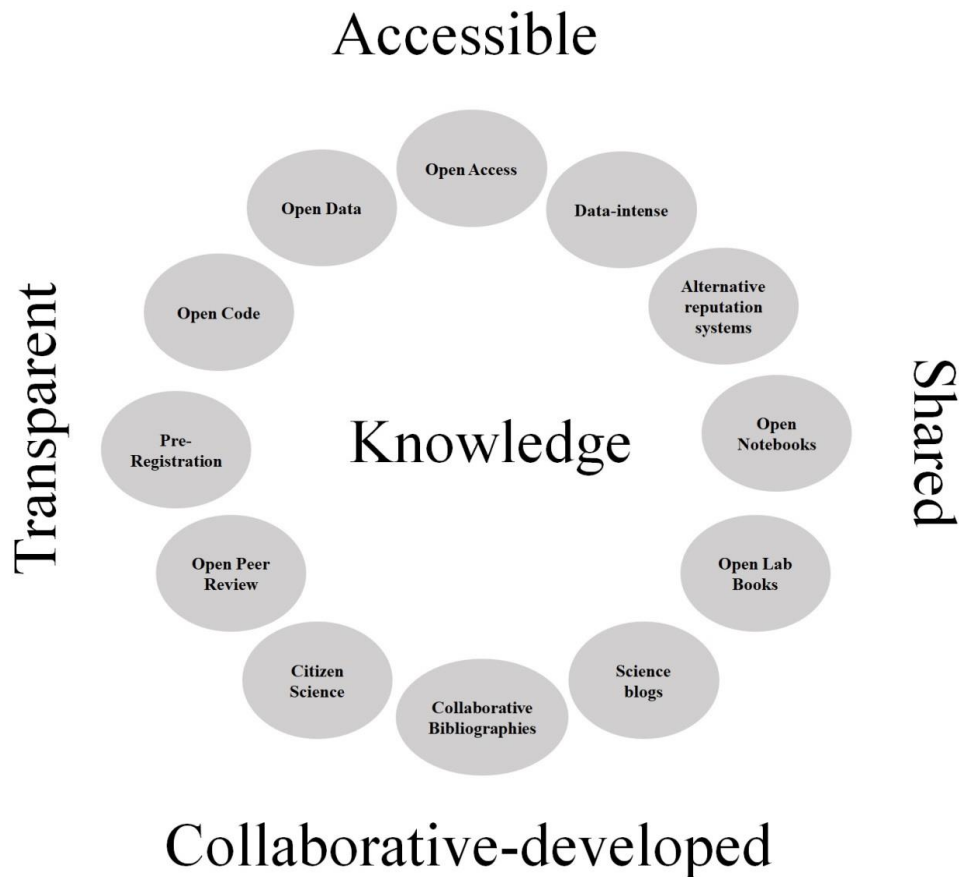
Accessible

Open Access

Data-intense

Alternative reputation systems

Open Notebooks

Open Lab Books

Science blogs

Collaborative Bibliographies

Citizen Science

Open Peer Review

Pre-Registration

Open Code

Open Data

Knowledge

Transparent

Shared

Collaborative-developed